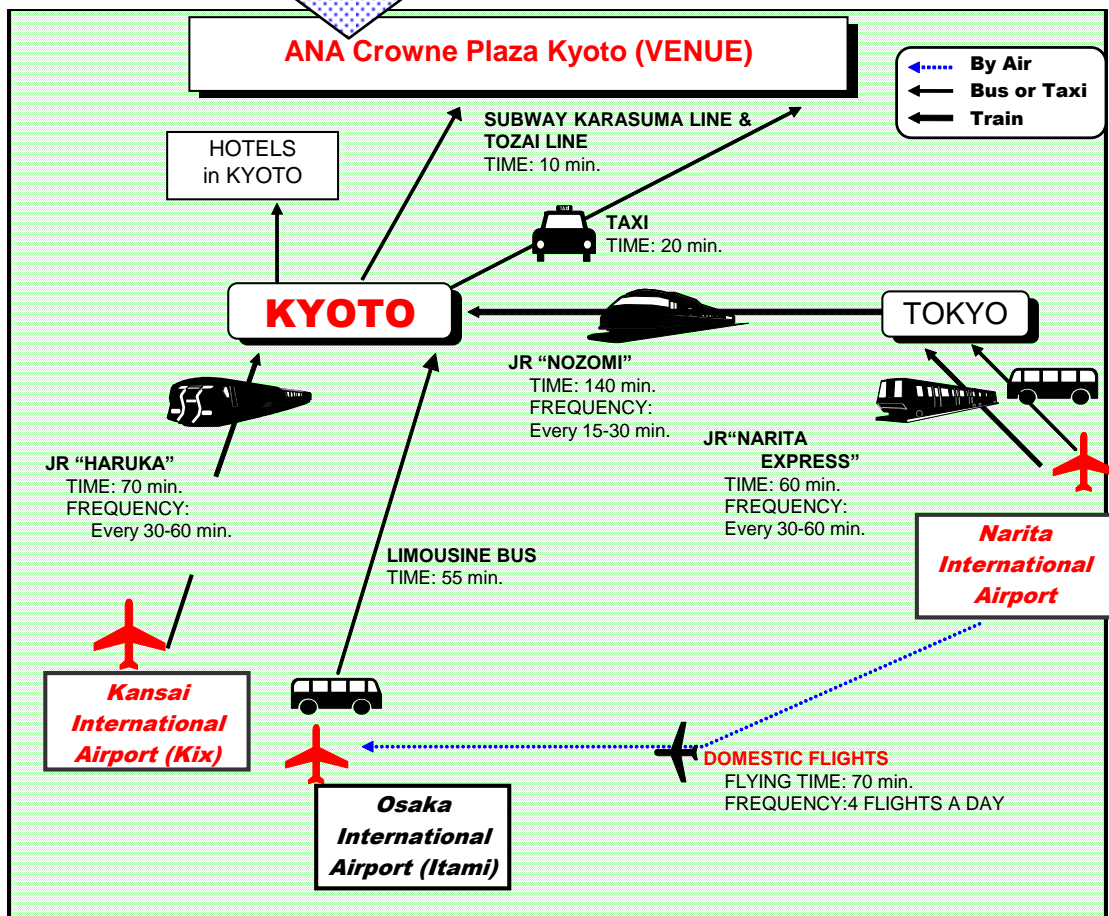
ANA Crowne Plaza Kyoto (VENUE)

By Air
Bus or Taxi
Train

HOTELS in KYOTO

SUBWAY KARASUMA LINE & TOZAI LINE
TIME: 10 min.

TAXI
TIME: 20 min.

KYOTO

TOKYO

JR "NOZOMI"
TIME: 140 min.
FREQUENCY:
Every 15-30 min.

JR "HARUKA"
TIME: 70 min.
FREQUENCY:
Every 30-60 min.

JR"NARITA EXPRESS"
TIME: 60 min.
FREQUENCY:
Every 30-60 min.

LIMOUSINE BUS
TIME: 55 min.

Narita International Airport

Kansai International Airport (Kix)

DOMESTIC FLIGHTS
FLYING TIME: 70 min.
FREQUENCY:4 FLIGHTS A DAY

Osaka International Airport (Itami)